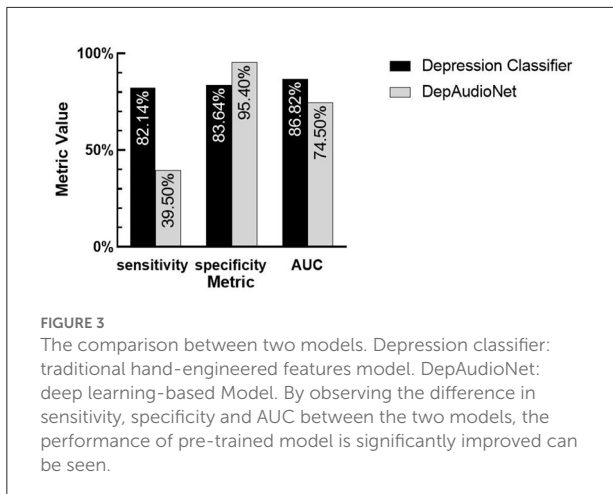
100%
50%
0%
Metric Value
82.14%
39.50%
83.64%
95.40%
86.82%
74.50%
sensitivity specificity AUC
Metric

Depression Classifier
DepAudioNet

FIGURE 3
The comparison between two models. Depression classifier: traditional hand-engineered features model. DepAudioNet: deep learning-based Model. By observing the difference in sensitivity, specificity and AUC between the two models, the performance of pre-trained model is significantly improved can be seen.